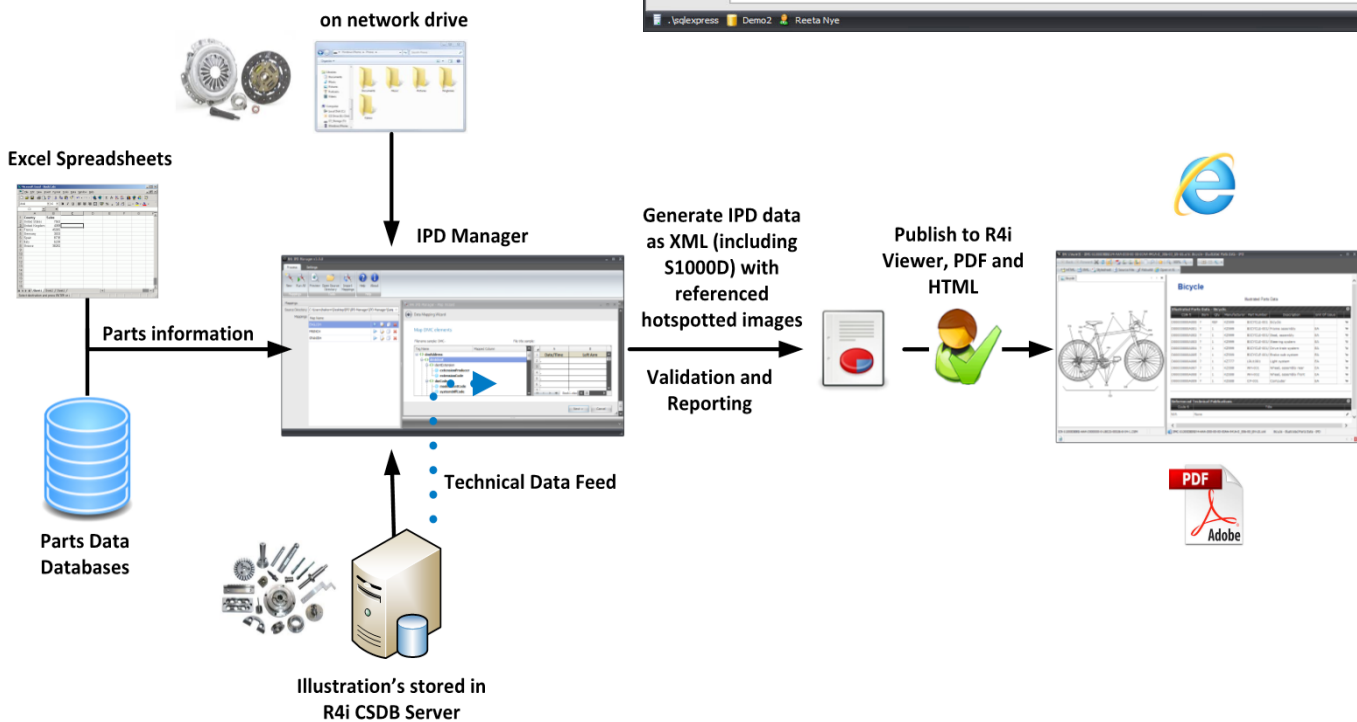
.\sqlexpress Demo2 Reeta Nye

on network drive

Excel Spreadsheets

IPD Manager

Generate IPD data as XML (including S1000D) with referenced hotspotted images

Publish to R4i Viewer, PDF and HTML

Parts information

Validation and Reporting

Bicycle

Technical Data Feed

Parts Data Databases

PDF

Adobe

Illustration's stored in R4i CSDB Server